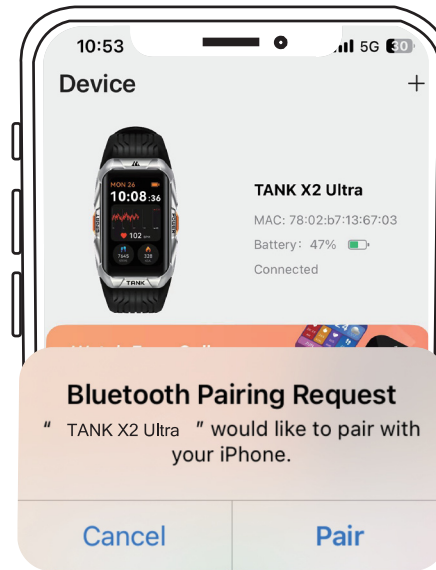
10:53
5G 30

Device
+

MON 26
10:08 36
102
7645
328
TANK

TANK X2 Ultra
MAC: 78:02:b7:13:67:03
Battery: 47%
Connected

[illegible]

Bluetooth Pairing Request
" TANK X2 Ultra " would like to pair with your iPhone.

Cancel
Pair